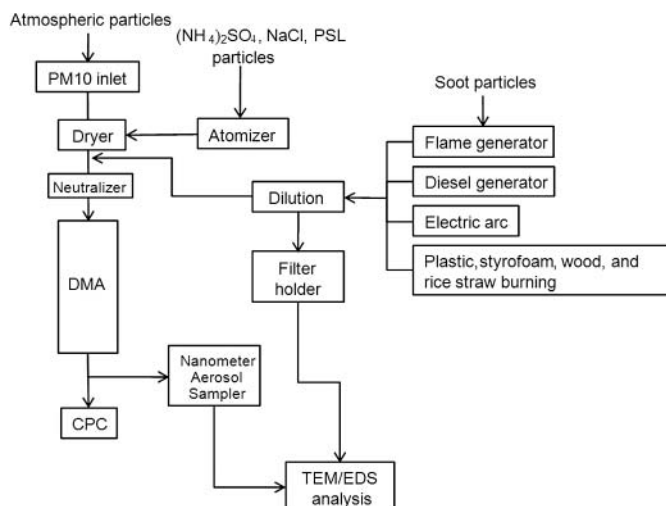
Atmospheric particles

$(NH_4)_2SO_4$, NaCl, PSL particles

PM10 inlet

Dryer

Atomizer

Soot particles

Flame generator

Diesel generator

Electric arc

Plastic, styrofoam, wood, and rice straw burning

Neutralizer

Dilution

DMA

Filter holder

Nanometer Aerosol Sampler

CPC

TEM/EDS analysis